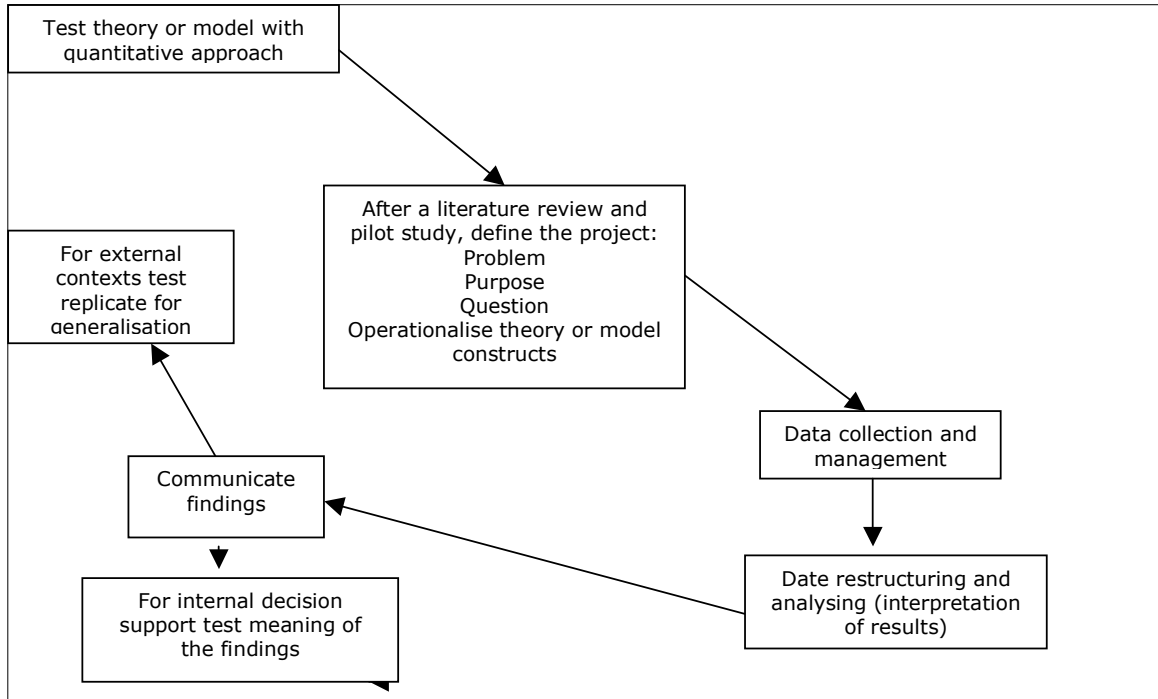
Test theory or model with quantitative approach

After a literature review and pilot study, define the project:
Problem
Purpose
Question
Operationalise theory or model constructs

Data collection and management

Date restructuring and analysing (interpretation of results)

Communicate findings

For external contexts test replicate for generalisation

For internal decision support test meaning of the findings